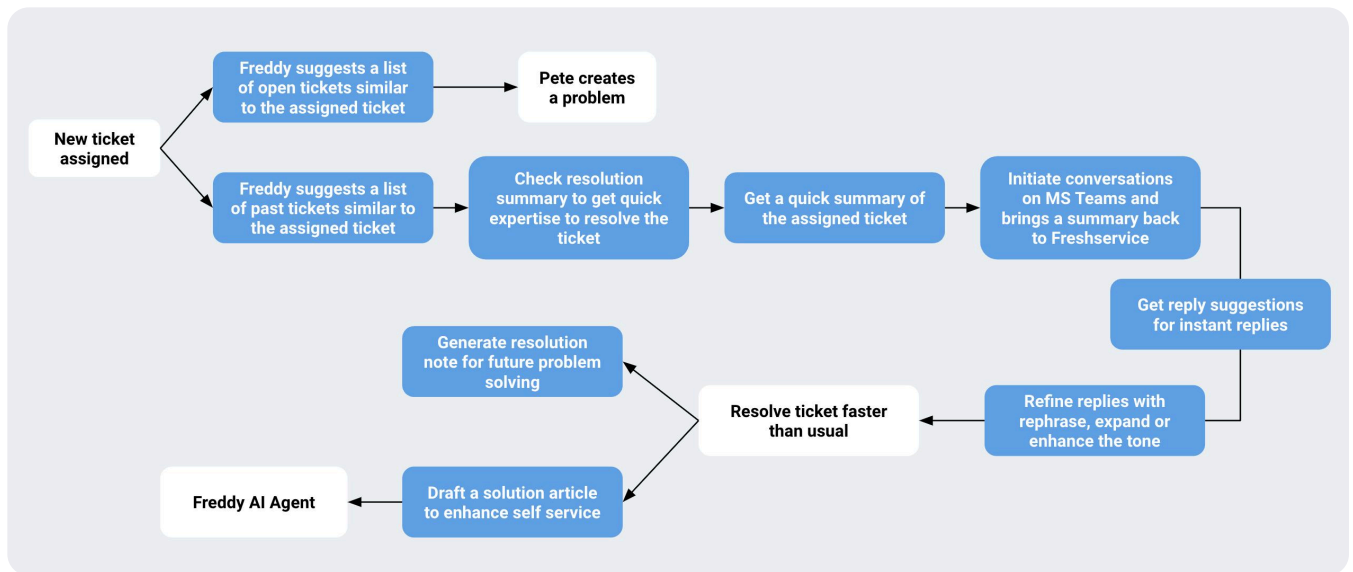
New ticket assigned

Freddy suggests a list of open tickets similar to the assigned ticket

Pete creates a problem

Freddy suggests a list of past tickets similar to the assigned ticket

Check resolution summary to get quick expertise to resolve the ticket

Get a quick summary of the assigned ticket

Initiate conversations on MS Teams and brings a summary back to Freshservice

Get reply suggestions for instant replies

Refine replies with rephrase, expand or enhance the tone

Resolve ticket faster than usual

Generate resolution note for future problem solving

Draft a solution article to enhance self service

Freddy AI Agent